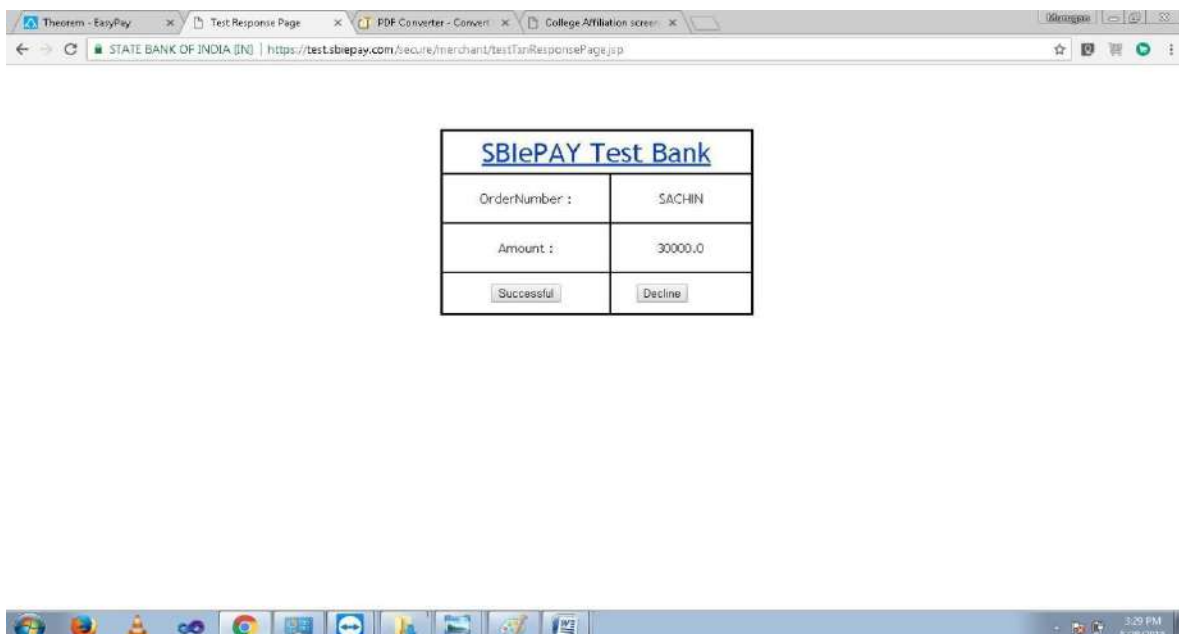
Theorem - EasyPay × Test Response Page × PDF Converter - Convert × College Affiliation screen ×

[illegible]

STATE BANK OF INDIA [IN] | https://test.sbiepay.com/secure/merchant/testTxnResponsePage.jsp

| SBIePAY Test Bank | |
|---|---|
| OrderNumber : | SACHIN |
| Amount : | 30000.0 |
| Successful | Decline |

3:29 PM
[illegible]